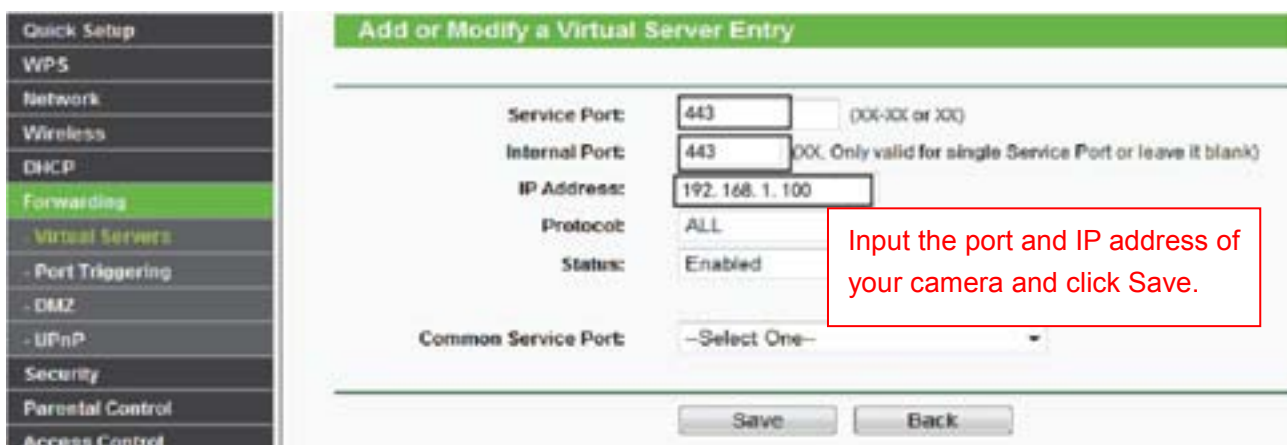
Quick Setup
WPS
Network
Wireless
DHCP
Forwarding
- Virtual Servers
- Port Triggering
- DMZ
- UPnP
Security
Parental Control
Access Control

Add or Modify a Virtual Server Entry

Service Port: 443 (XX-XX or XX)
Internal Port: 443 XX, Only valid for single Service Port or leave it blank)
IP Address: 192. 168. 1. 100
Protocol: ALL
Status: Enabled

Input the port and IP address of your camera and click Save.

Common Service Port: --Select One--

Save Back